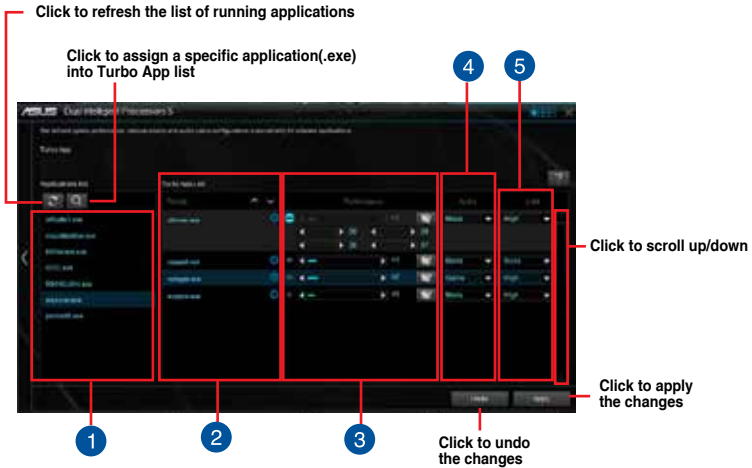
Click to refresh the list of running applications

Click to assign a specific application(.exe) into Turbo App list

4

5

Dual Intelligent Processors 5

Turbo App

Applications list

Turbo Apps List

Performance

Audio

LAN

Click to scroll up/down

Click to apply the changes

Undo

Apply

1

2

3

Click to undo the changes